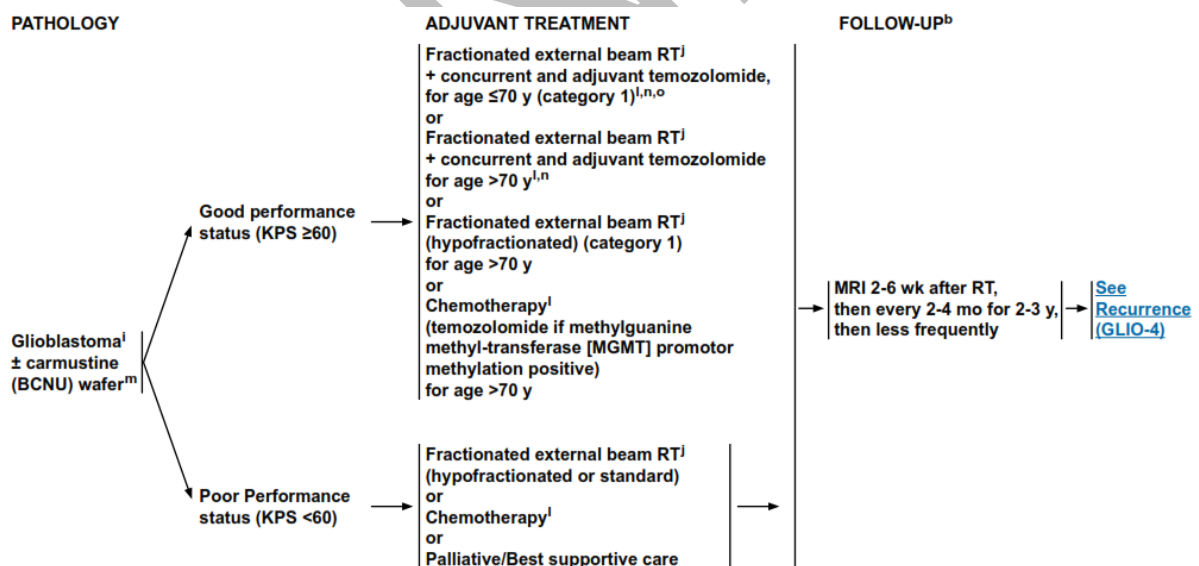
PATHOLOGY

ADJUVANT TREATMENT

FOLLOW-UP$^{b}$

Glioblastoma$^{i}$ ± carmustine (BCNU) wafer$^{m}$

Good performance status (KPS ≥60)

Fractionated external beam RT$^{j}$ + concurrent and adjuvant temozolomide, for age ≤70 y (category 1)$^{l,n,o}$
or
Fractionated external beam RT$^{j}$ + concurrent and adjuvant temozolomide for age >70 y$^{l,n}$
or
Fractionated external beam RT$^{j}$ (hypofractionated) (category 1) for age >70 y
or
Chemotherapy$^{l}$ (temozolomide if methylguanine methyl-transferase [MGMT] promotor methylation positive) for age >70 y

Poor Performance status (KPS <60)

Fractionated external beam RT$^{j}$ (hypofractionated or standard)
or
Chemotherapy$^{l}$
or
Palliative/Best supportive care

MRI 2-6 wk after RT, then every 2-4 mo for 2-3 y, then less frequently

See Recurrence (GLIO-4)